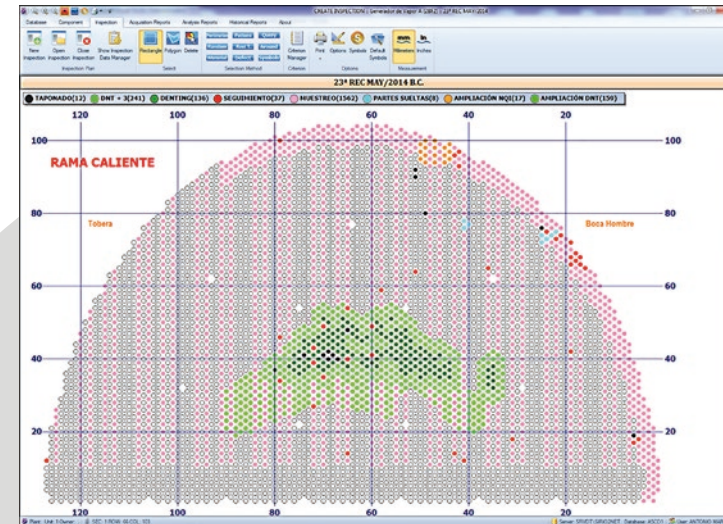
CREATE INSPECTION | Generador de Vapor # 1 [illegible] | 23ª REC MAY/2014

Database Component Inspection Acquisition Reports Analysis Reports Historical Reports About

New Inspection Open Inspection Close Inspection Show Inspection Data Manager
Inspection Plan

Rectangle Polygon Delete
Select

Selection Method

Criterion Manager
Criterion

Print Options Symbols Default Symbols
Options

Millimeters Inches
Measurement

23ª REC MAY/2014 B.C.

TAPONADO(12) DNT + 3(241) DENTING(136) SEGUIMIENTO(37) MUESTREO(1562) PARTES SUELTAS(8) AMPLIACIÓN NQI(17) AMPLIACIÓN DNT(150)

120 100 80 60 40 20

100 100

RAMA CALIENTE

80 80

Tobera

Boca Hombre

60 60

40 40

20 20

120 100 80 60 40 20

Plant: Unit: 1 Owner: SG: 1 ROW: 66 COL: 123

Server: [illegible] Database: ASCO1 User: ANTONIO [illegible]